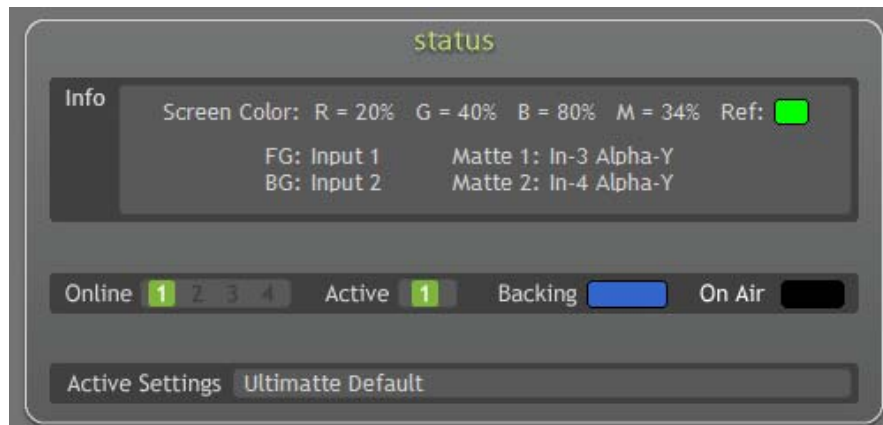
status

Info

Screen Color: R = 20% G = 40% B = 80% M = 34% Ref:

FG: Input 1 Matte 1: In-3 Alpha-Y
BG: Input 2 Matte 2: In-4 Alpha-Y

Online 1 2 3 4 Active 1 Backing On Air

Active Settings Ultimatte Default